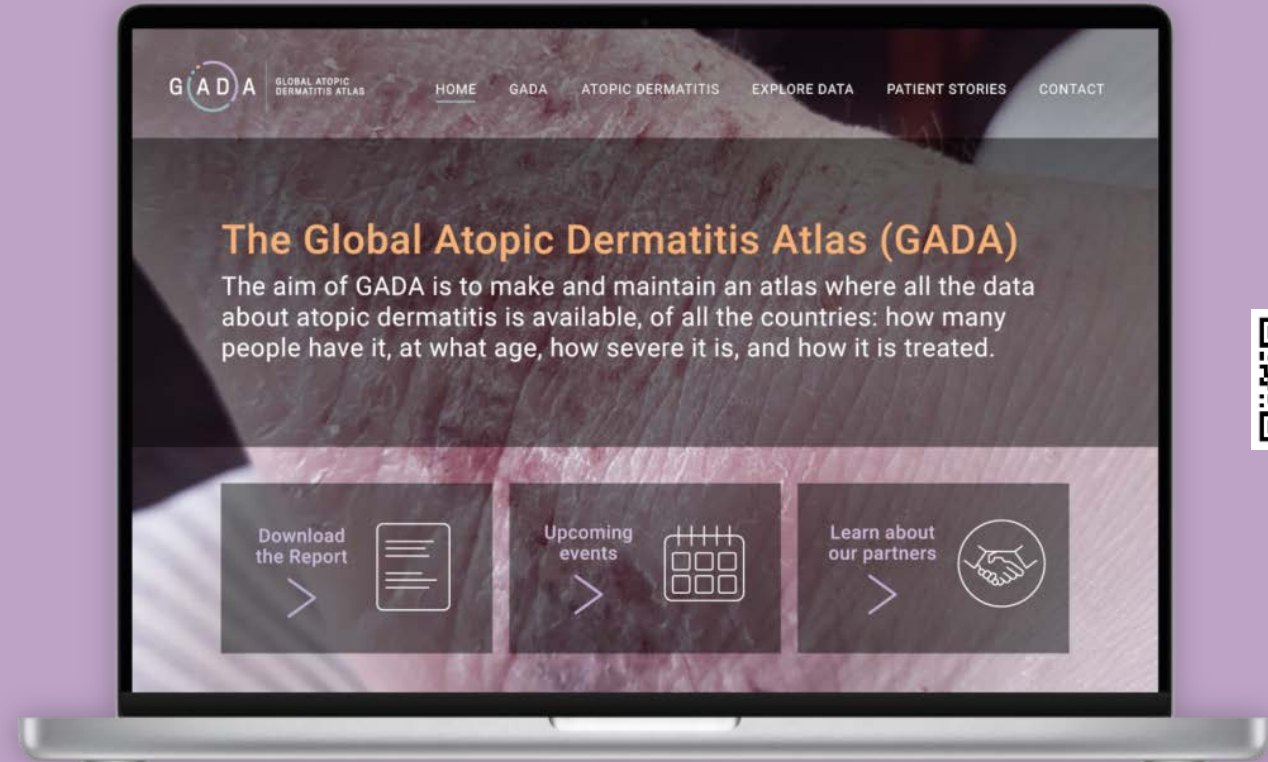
GADA GLOBAL ATOPIC DERMATITIS ATLAS

HOME GADA ATOPIC DERMATITIS EXPLORE DATA PATIENT STORIES CONTACT

The Global Atopic Dermatitis Atlas (GADA)

The aim of GADA is to make and maintain an atlas where all the data about atopic dermatitis is available, of all the countries: how many people have it, at what age, how severe it is, and how it is treated.

Download the Report

Upcoming events

Learn about our partners